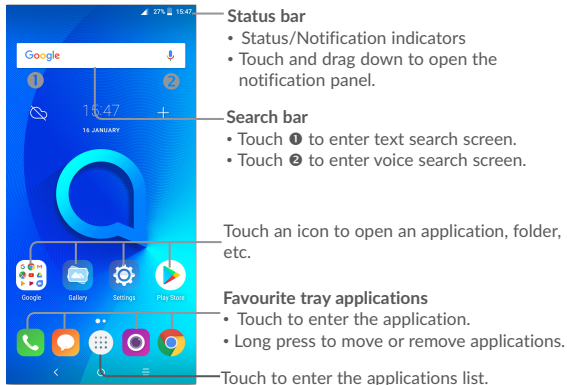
27% 15:47

Google

❶ ❷

15:47

16 JANUARY

Google Gallery Settings Play Store

Status bar
• Status/Notification indicators
• Touch and drag down to open the notification panel.

Search bar
• Touch ❶ to enter text search screen.
• Touch ❷ to enter voice search screen.

Touch an icon to open an application, folder, etc.

Favourite tray applications
• Touch to enter the application.
• Long press to move or remove applications.

Touch to enter the applications list.